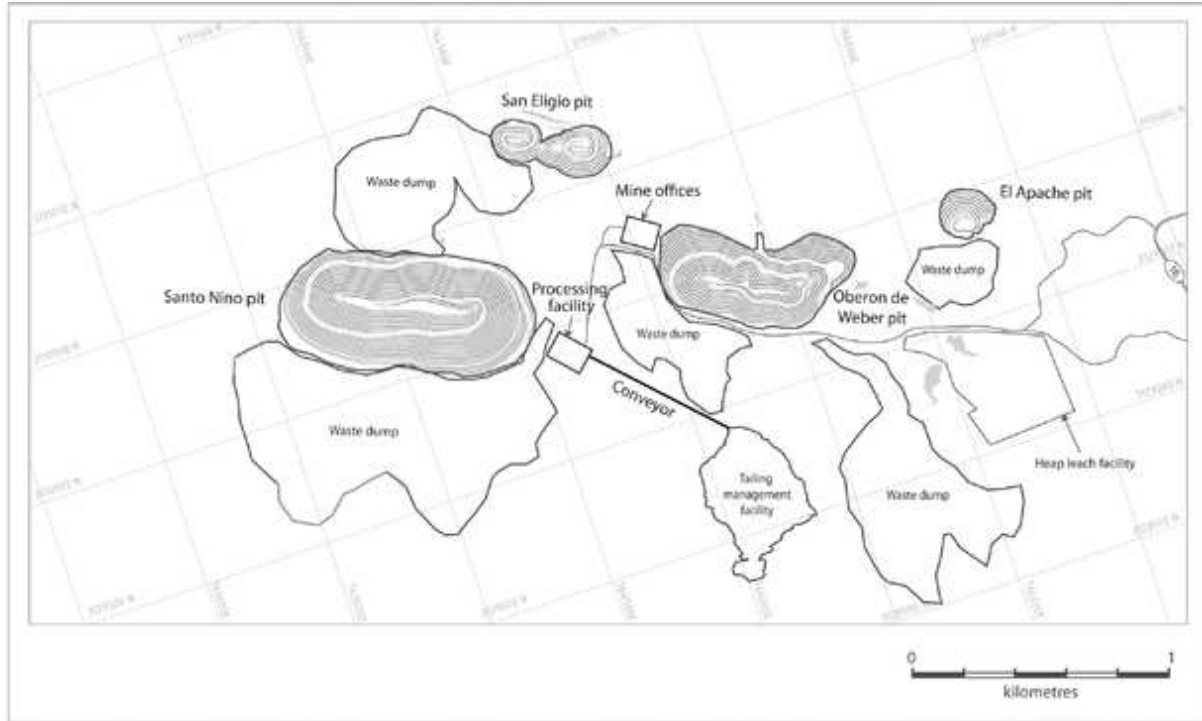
San Eligio pit

Waste dump

Mine offices

El Apache pit

Waste dump

Santo Nino pit

Processing facility

Oberon de Weber pit

Waste dump

Conveyor

Waste dump

Tailing management facility

Waste dump

Heap leach facility

0

1

kilometres